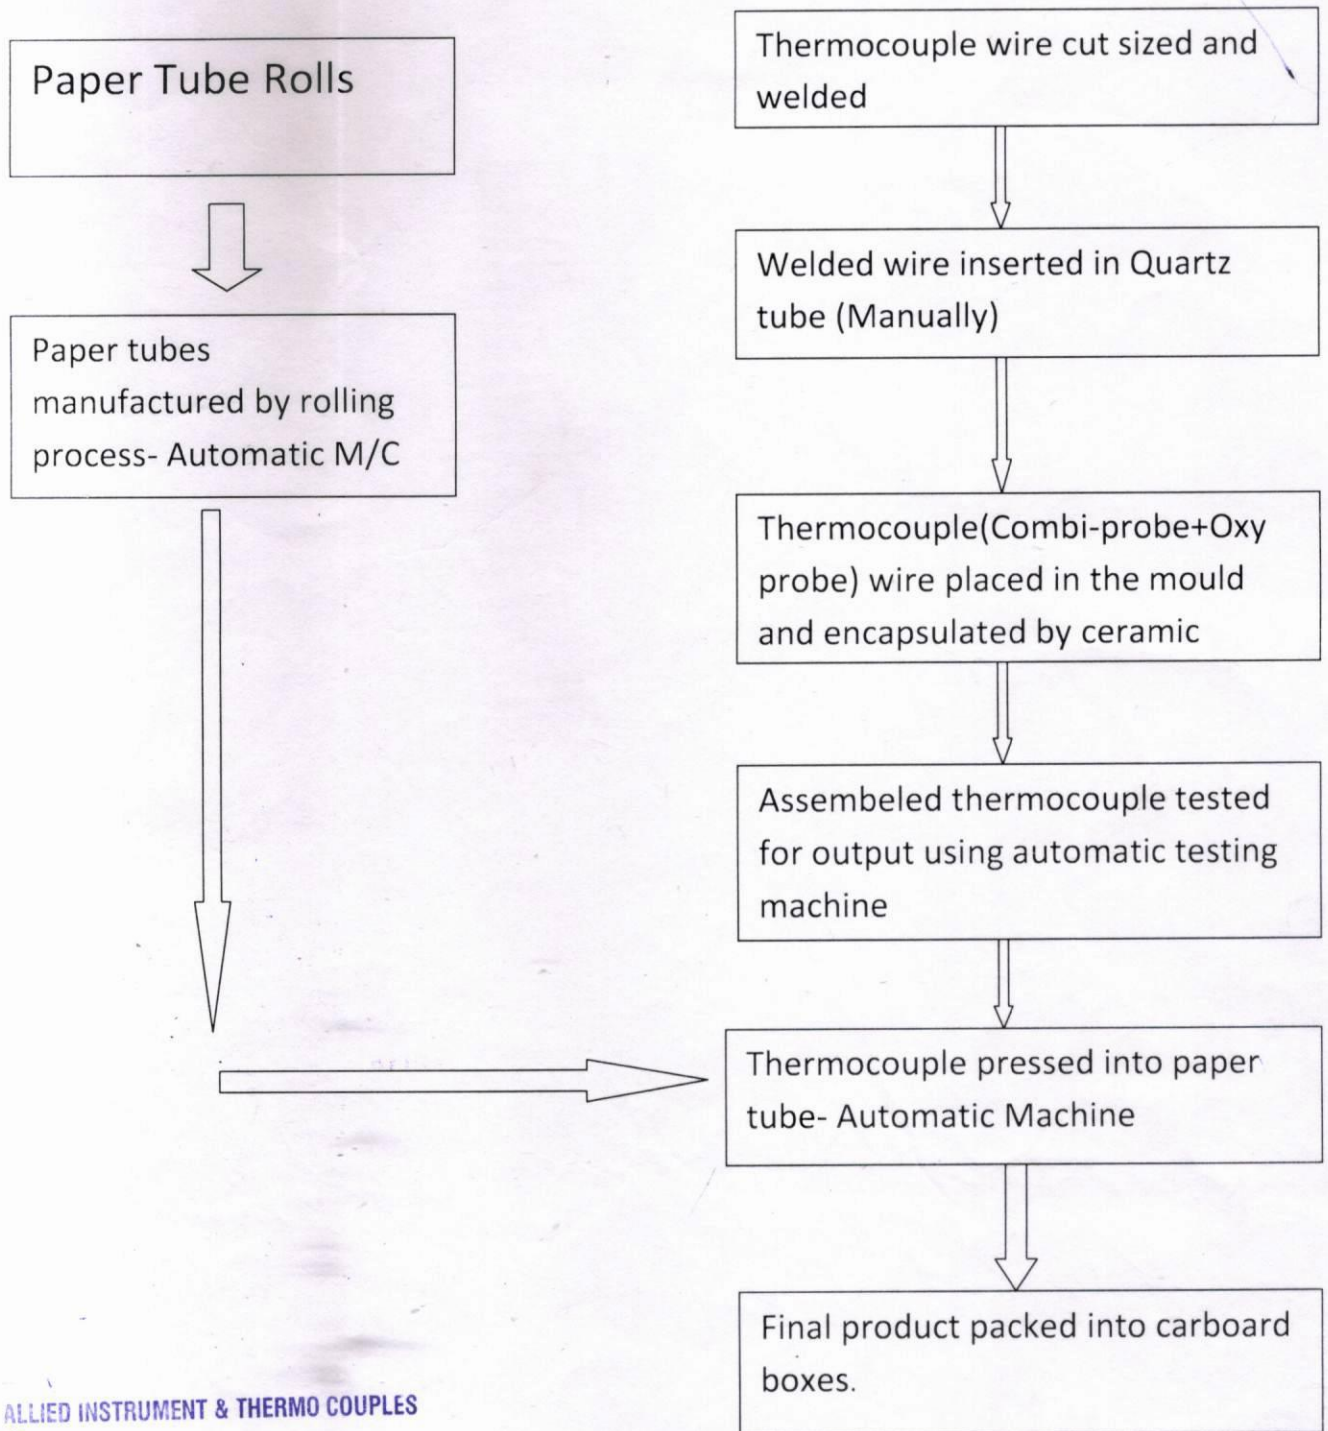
Paper Tube Rolls

Paper tubes manufactured by rolling process- Automatic M/C

Thermocouple wire cut sized and welded

Welded wire inserted in Quartz tube (Manually)

Thermocouple(Combi-probe+Oxy probe) wire placed in the mould and encapsulated by ceramic

Assembeled thermocouple tested for output using automatic testing machine

Thermocouple pressed into paper tube- Automatic Machine

Final product packed into carboard boxes.

ALLIED INSTRUMENT & THERMO COUPLES